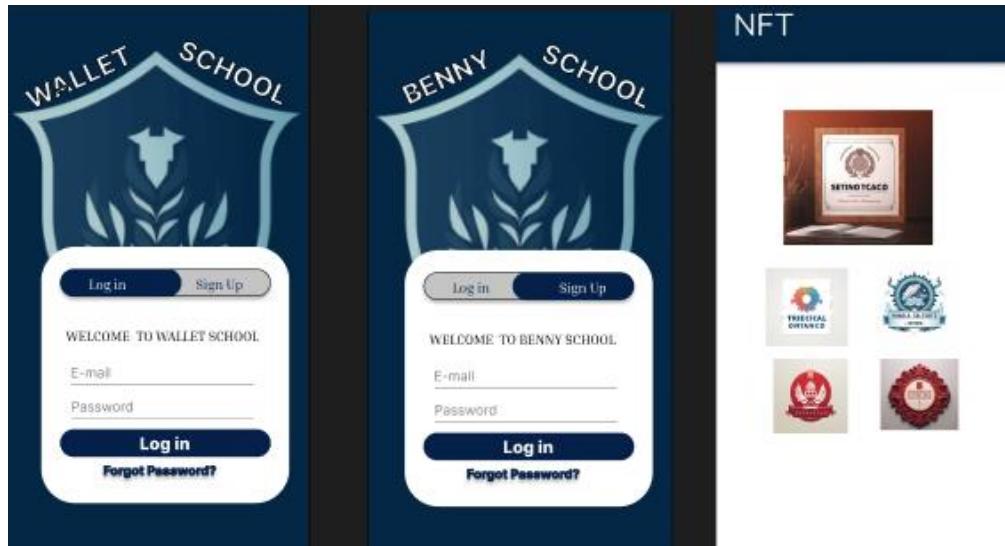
WALLET SCHOOL

Log in

Sign Up

WELCOME TO WALLET SCHOOL

E-mail

Password

Log in

Forgot Password?

BENNY SCHOOL

Log in

Sign Up

WELCOME TO BENNY SCHOOL

E-mail

Password

Log in

Forgot Password?

NFT

SETINDTCACO

TRIECICAL CHTANCO

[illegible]